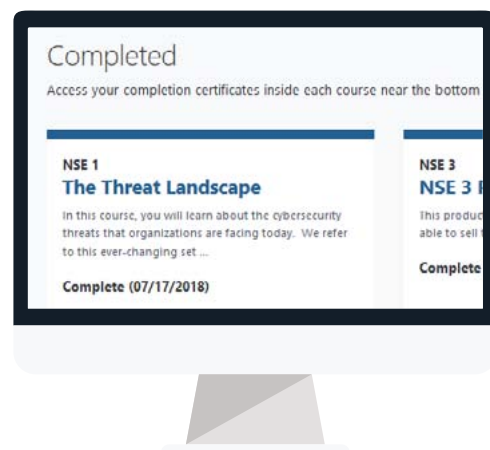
Completed

Access your completion certificates inside each course near the bottom

NSE 1

The Threat Landscape

In this course, you will learn about the cybersecurity threats that organizations are facing today. We refer to this ever-changing set ...

Complete (07/17/2018)

NSE 3

NSE 3 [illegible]

This produc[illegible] able to sell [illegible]

Complete